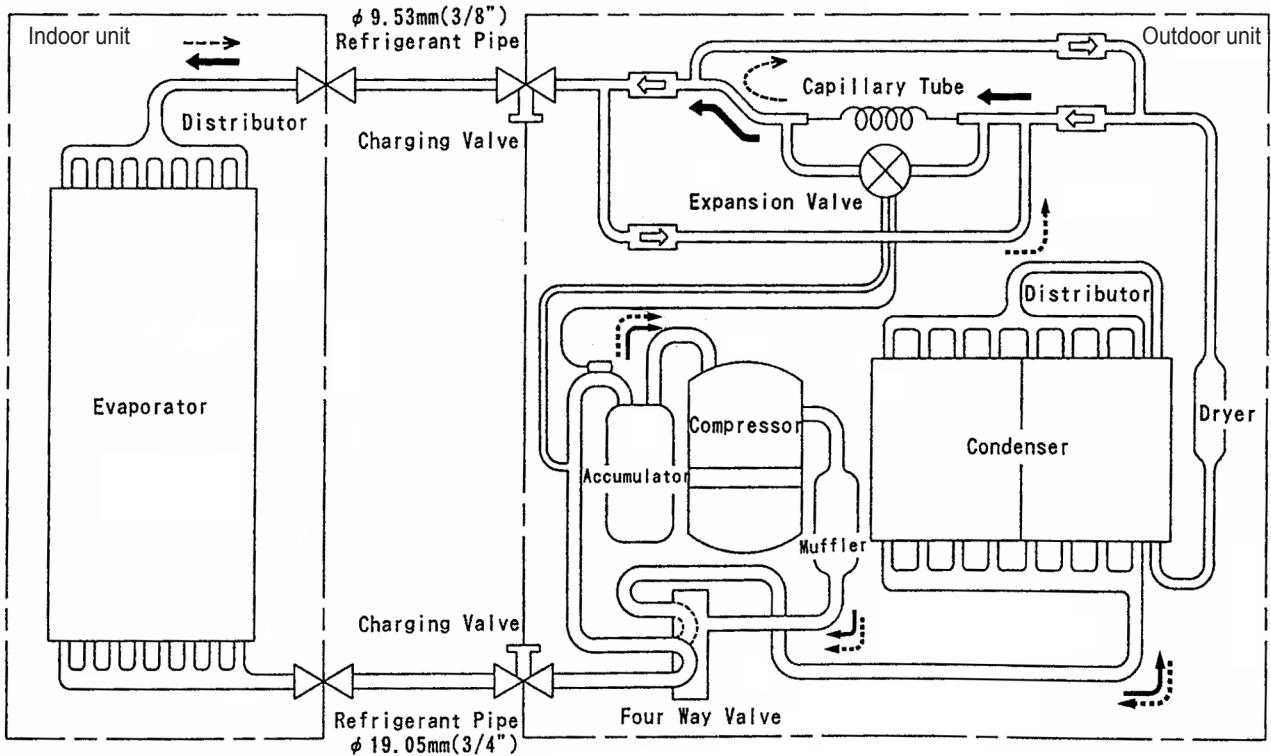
Indoor unit

$\phi$ 9.53mm(3/8")
Refrigerant Pipe

Outdoor unit

Distributor

Charging Valve

Capillary Tube

Expansion Valve

Distributor

Evaporator

Compressor

Accumulator

Condenser

Dryer

Muffler

Charging Valve

Refrigerant Pipe
$\phi$ 19.05mm(3/4")

Four Way Valve